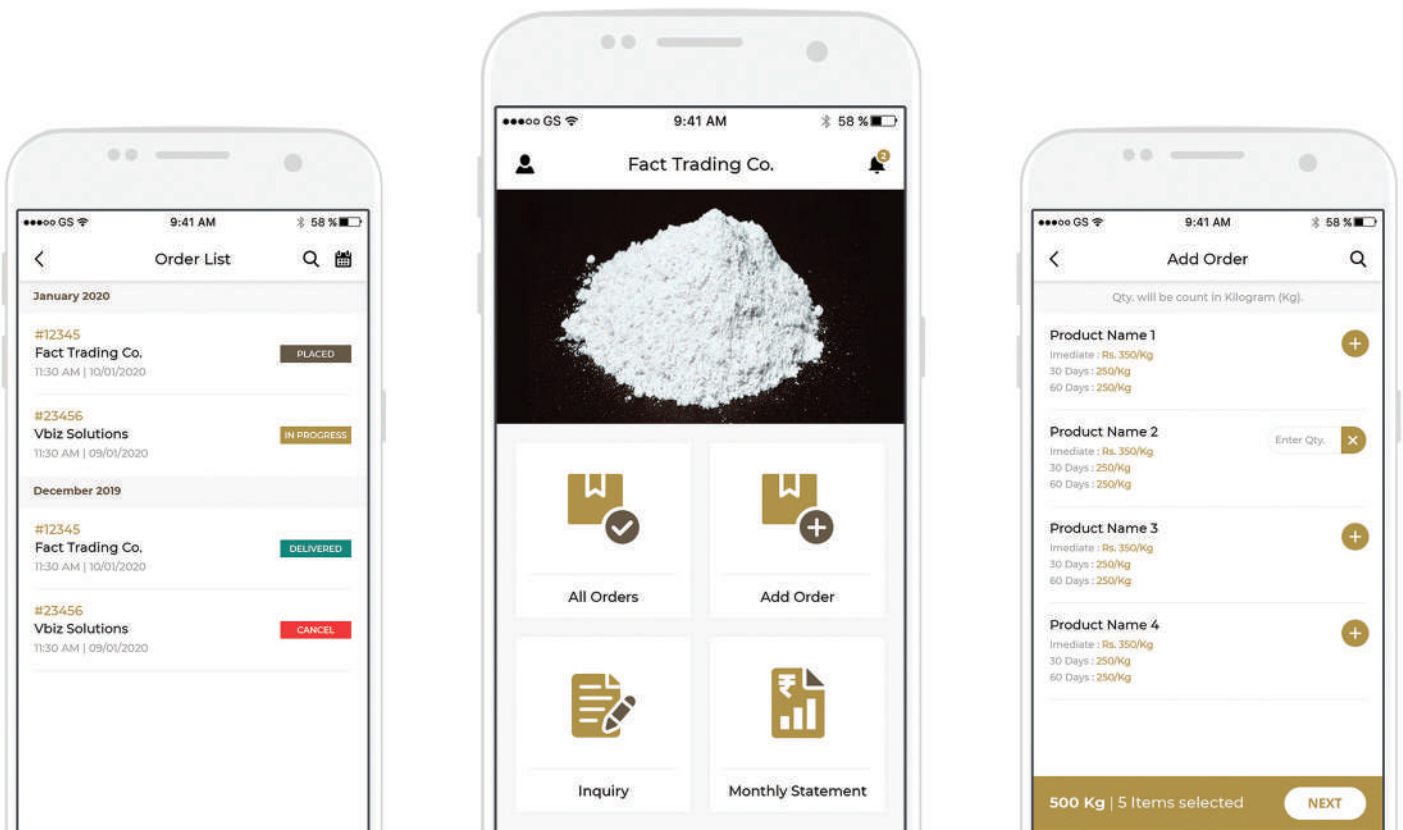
●●●○○ GS 9:41 AM 58 %

Order List

January 2020

#12345
Fact Trading Co.
11:30 AM | 10/01/2020
PLACED

#23456
Vbiz Solutions
11:30 AM | 09/01/2020
IN PROGRESS

December 2019

#12345
Fact Trading Co.
11:30 AM | 10/01/2020
DELIVERED

#23456
Vbiz Solutions
11:30 AM | 09/01/2020
CANCEL

●●●○○ GS 9:41 AM 58 %

Fact Trading Co.

2

All Orders

Add Order

Inquiry

Monthly Statement

●●●○○ GS 9:41 AM 58 %

Add Order

Qty. will be count in Kilogram (Kg).

Product Name 1
Imediate : Rs. 350/Kg
30 Days : 250/Kg
60 Days : 250/Kg

Product Name 2
Imediate : Rs. 350/Kg
30 Days : 250/Kg
60 Days : 250/Kg
Enter Qty.

Product Name 3
Imediate : Rs. 350/Kg
30 Days : 250/Kg
60 Days : 250/Kg

Product Name 4
Imediate : Rs. 350/Kg
30 Days : 250/Kg
60 Days : 250/Kg

500 Kg | 5 Items selected
NEXT